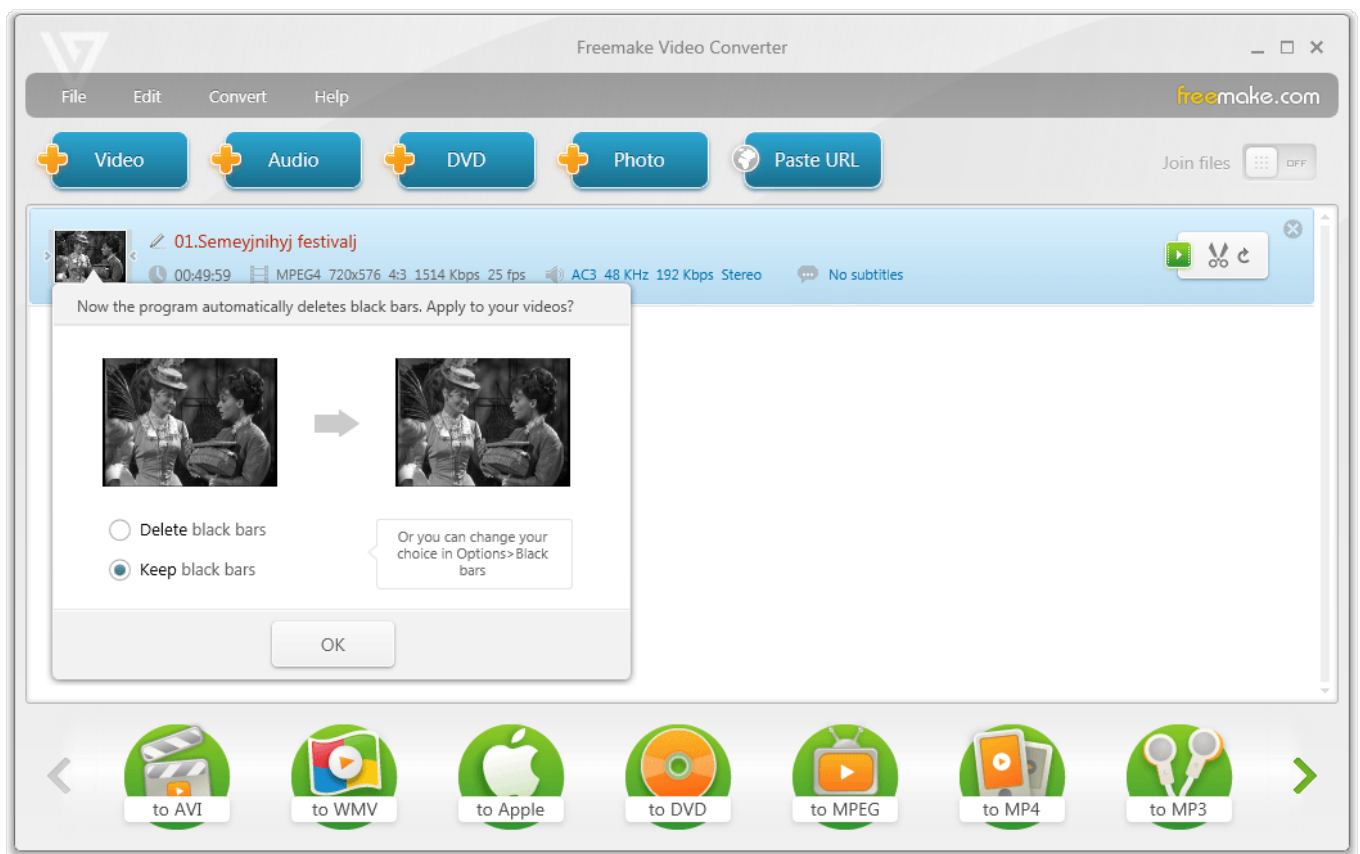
Freemake Video Converter

File Edit Convert Help

freemake.com

Video Audio DVD Photo Paste URL

Join files OFF

01.Semeyjnihyj festivalj

00:49:59 MPEG4 720x576 4:3 1514 Kbps 25 fps AC3 48 KHz 192 Kbps Stereo No subtitles

Now the program automatically deletes black bars. Apply to your videos?

Delete black bars

Keep black bars

Or you can change your choice in Options>Black bars

OK

to AVI to WMV to Apple to DVD to MPEG to MP4 to MP3